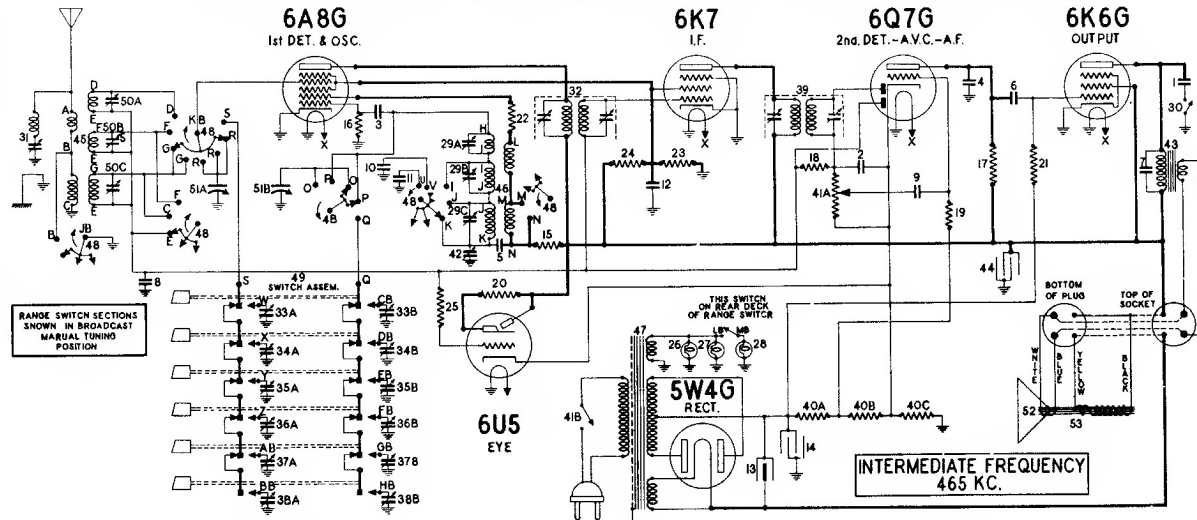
6A8G
1st DET. & OSC.

6K7
I.F.

6Q7G
2nd. DET.-A.V.C.-A.F.

6K6G
OUTPUT

31 A B D 50A F 50B E 50C G C JB 48 D KB 48 S R G R 51A F C E 48 16 3 10 51B O P O 48 P Q 11 U V 48 I K 29A H 29B J 29C 46 L M 22 M 48 N 42 5 N 15 32 24 23 12 39 18 2 41A 9 19 4 6 17 21 1 30 7 43 44 8

49
SWITCH ASSEM.

RANGE SWITCH SECTIONS SHOWN IN BROADCAST MANUAL TUNING POSITION

S Q W CB 33A 33B X DB 34A 34B Y EB 35A 35B Z FB 36A 36B AB GB 37A 37B BB HB 38A 38B

25 20

6U5
EYE

THIS SWITCH ON REAR DECK OF RANGE SWITCH

47 26 27 LB 28 MB

5W4G
RECT.

41B 13 14 40A 40B 40C

BOTTOM OF PLUG

TOP OF SOCKET

WHITE BLUE YELLOW BLACK

52 53

INTERMEDIATE FREQUENCY
465 KC.